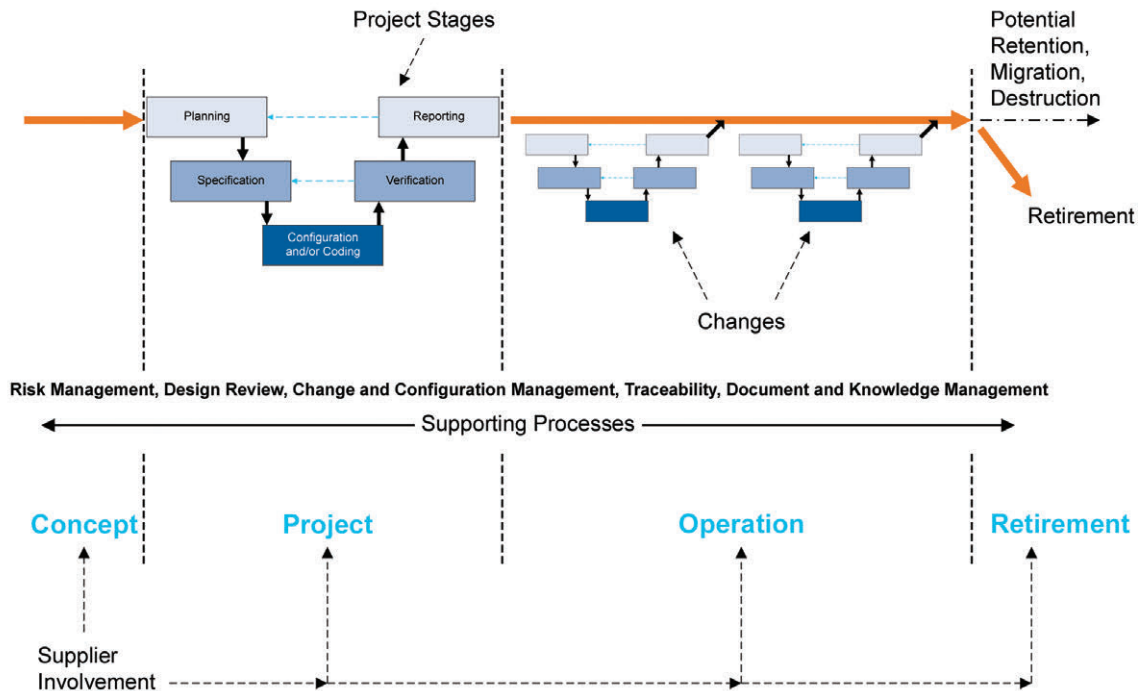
Project Stages

Potential Retention, Migration, Destruction

Planning

Reporting

Specification

Verification

Configuration and/or Coding

Retirement

Changes

Risk Management, Design Review, Change and Configuration Management, Traceability, Document and Knowledge Management

Supporting Processes

Concept

Project

Operation

Retirement

Supplier Involvement